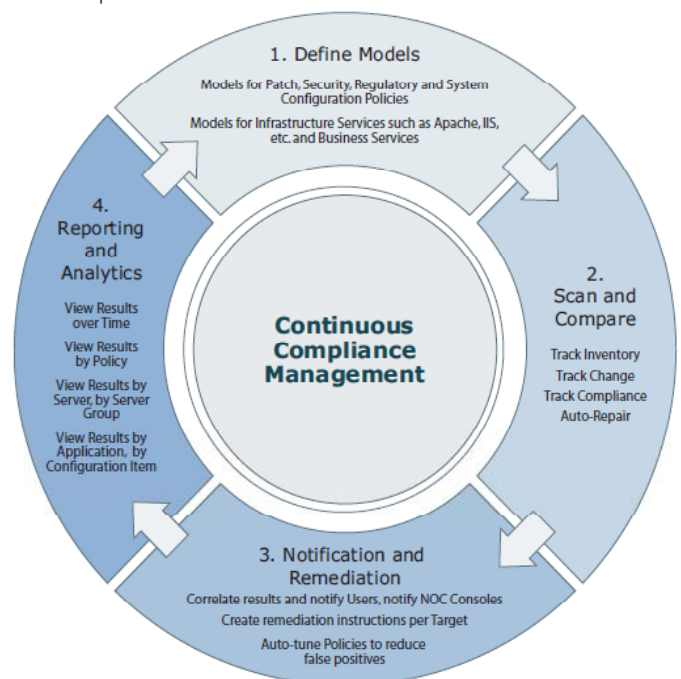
1. Define Models

Models for Patch, Security, Regulatory and System Configuration Policies

Models for Infrastructure Services such as Apache, IIS, etc. and Business Services

2. Scan and Compare

Track Inventory
Track Change
Track Compliance
Auto-Repair

3. Notification and Remediation

Correlate results and notify Users, notify NOC Consoles

Create remediation instructions per Target

Auto-tune Policies to reduce false positives

4. Reporting and Analytics

View Results over Time

View Results by Policy

View Results by Server, by Server Group

View Results by Application, by Configuration Item

Continuous Compliance Management